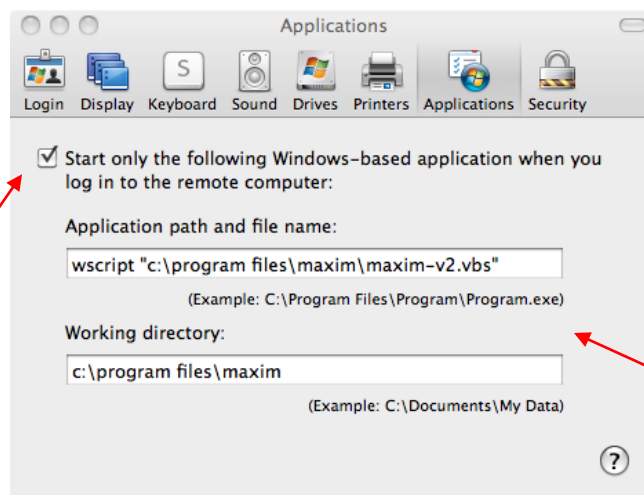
Applications

Login Display Keyboard Sound Drives Printers Applications Security

Start only the following Windows-based application when you log in to the remote computer:

Application path and file name:

wscript "c:\program files\maxim\maxim-v2.vbs"

(Example: C:\Program Files\Program\Program.exe)

Working directory:

c:\program files\maxim

(Example: C:\Documents\My Data)

?